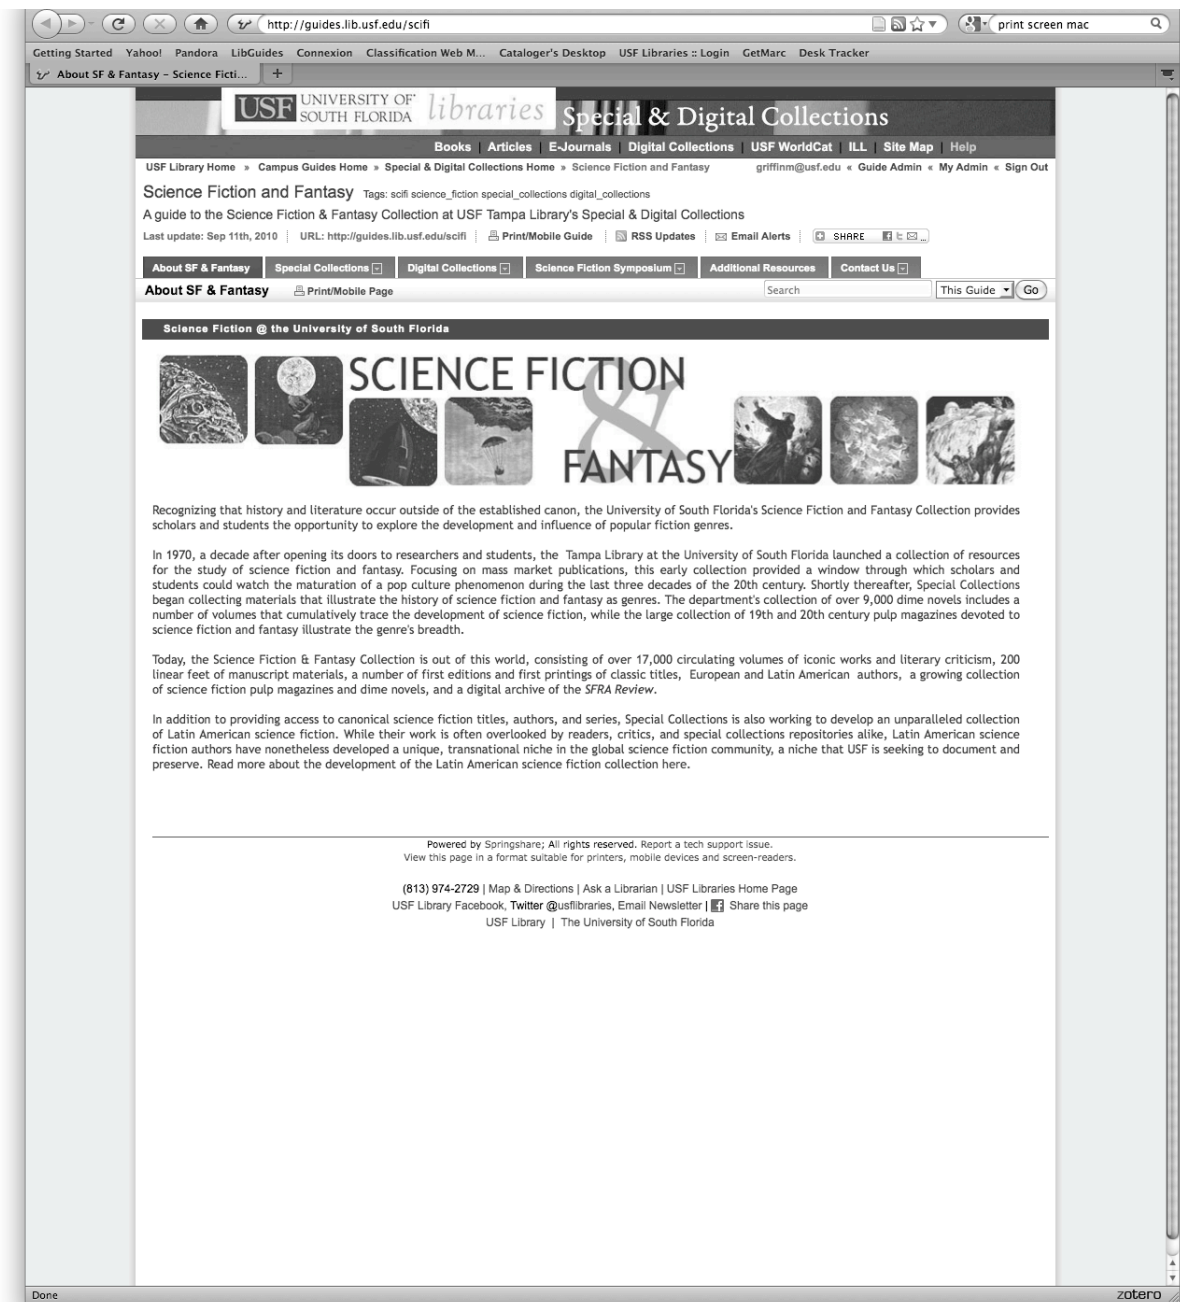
http://guides.lib.usf.edu/scifi

print screen mac

Getting Started Yahoo! Pandora LibGuides Connexion Classification Web M... Cataloger's Desktop USF Libraries :: Login GetMarc Desk Tracker

About SF & Fantasy - Science Ficti...

USF UNIVERSITY OF SOUTH FLORIDA libraries Special & Digital Collections

Books | Articles | E-Journals | Digital Collections | USF WorldCat | ILL | Site Map | Help

USF Library Home » Campus Guides Home » Special & Digital Collections Home » Science Fiction and Fantasy

griffinm@usf.edu « Guide Admin « My Admin « Sign Out

Science Fiction and Fantasy Tags: scifi science_fiction special_collections digital_collections

A guide to the Science Fiction & Fantasy Collection at USF Tampa Library's Special & Digital Collections

Last update: Sep 11th, 2010 | URL: http://guides.lib.usf.edu/scifi | Print/Mobile Guide | RSS Updates | Email Alerts | SHARE

About SF & Fantasy | Special Collections | Digital Collections | Science Fiction Symposium | Additional Resources | Contact Us

About SF & Fantasy Print/Mobile Page

Search This Guide Go

Science Fiction @ the University of South Florida

SCIENCE FICTION & FANTASY

Recognizing that history and literature occur outside of the established canon, the University of South Florida's Science Fiction and Fantasy Collection provides scholars and students the opportunity to explore the development and influence of popular fiction genres.

In 1970, a decade after opening its doors to researchers and students, the Tampa Library at the University of South Florida launched a collection of resources for the study of science fiction and fantasy. Focusing on mass market publications, this early collection provided a window through which scholars and students could watch the maturation of a pop culture phenomenon during the last three decades of the 20th century. Shortly thereafter, Special Collections began collecting materials that illustrate the history of science fiction and fantasy as genres. The department's collection of over 9,000 dime novels includes a number of volumes that cumulatively trace the development of science fiction, while the large collection of 19th and 20th century pulp magazines devoted to science fiction and fantasy illustrate the genre's breadth.

Today, the Science Fiction & Fantasy Collection is out of this world, consisting of over 17,000 circulating volumes of iconic works and literary criticism, 200 linear feet of manuscript materials, a number of first editions and first printings of classic titles, European and Latin American authors, a growing collection of science fiction pulp magazines and dime novels, and a digital archive of the SFRA Review.

In addition to providing access to canonical science fiction titles, authors, and series, Special Collections is also working to develop an unparalleled collection of Latin American science fiction. While their work is often overlooked by readers, critics, and special collections repositories alike, Latin American science fiction authors have nonetheless developed a unique, transnational niche in the global science fiction community, a niche that USF is seeking to document and preserve. Read more about the development of the Latin American science fiction collection here.

Powered by Springshare; All rights reserved. Report a tech support issue.
View this page in a format suitable for printers, mobile devices and screen-readers.

(813) 974-2729 | Map & Directions | Ask a Librarian | USF Libraries Home Page
USF Library Facebook, Twitter @usflibraries, Email Newsletter | Share this page
USF Library | The University of South Florida

Done

zotero